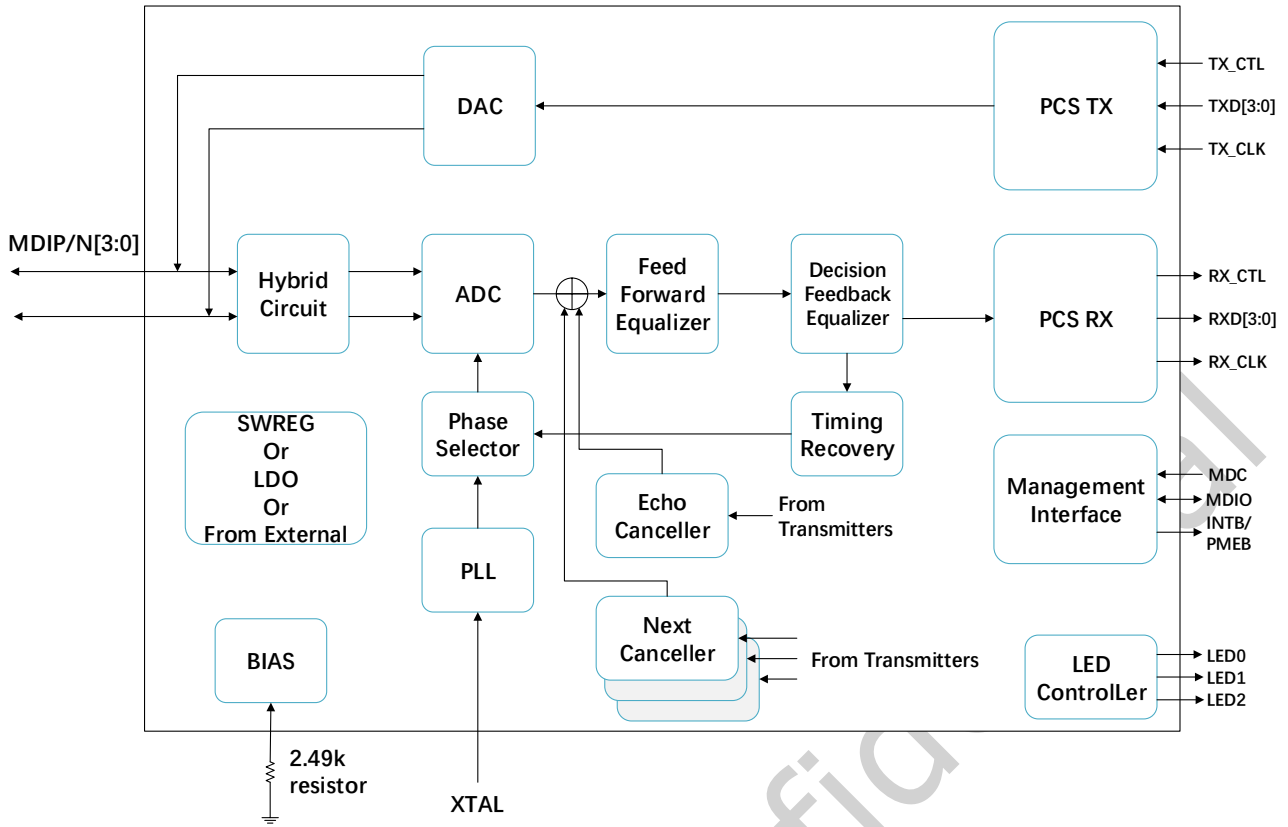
DAC

PCS TX

TX_CTL

TXD[3:0]

TX_CLK

MDIP/N[3:0]

Hybrid Circuit

ADC

Feed Forward Equalizer

Decision Feedback Equalizer

PCS RX

RX_CTL

RXD[3:0]

RX_CLK

SWREG Or LDO Or From External

Phase Selector

Timing Recovery

Echo Canceller

From Transmitters

Management Interface

MDC

MDIO

INTB/ PMEB

PLL

Next Canceller

From Transmitters

BIAS

LED ControlLer

LED0

LED1

LED2

2.49k resistor

XTAL

fidential